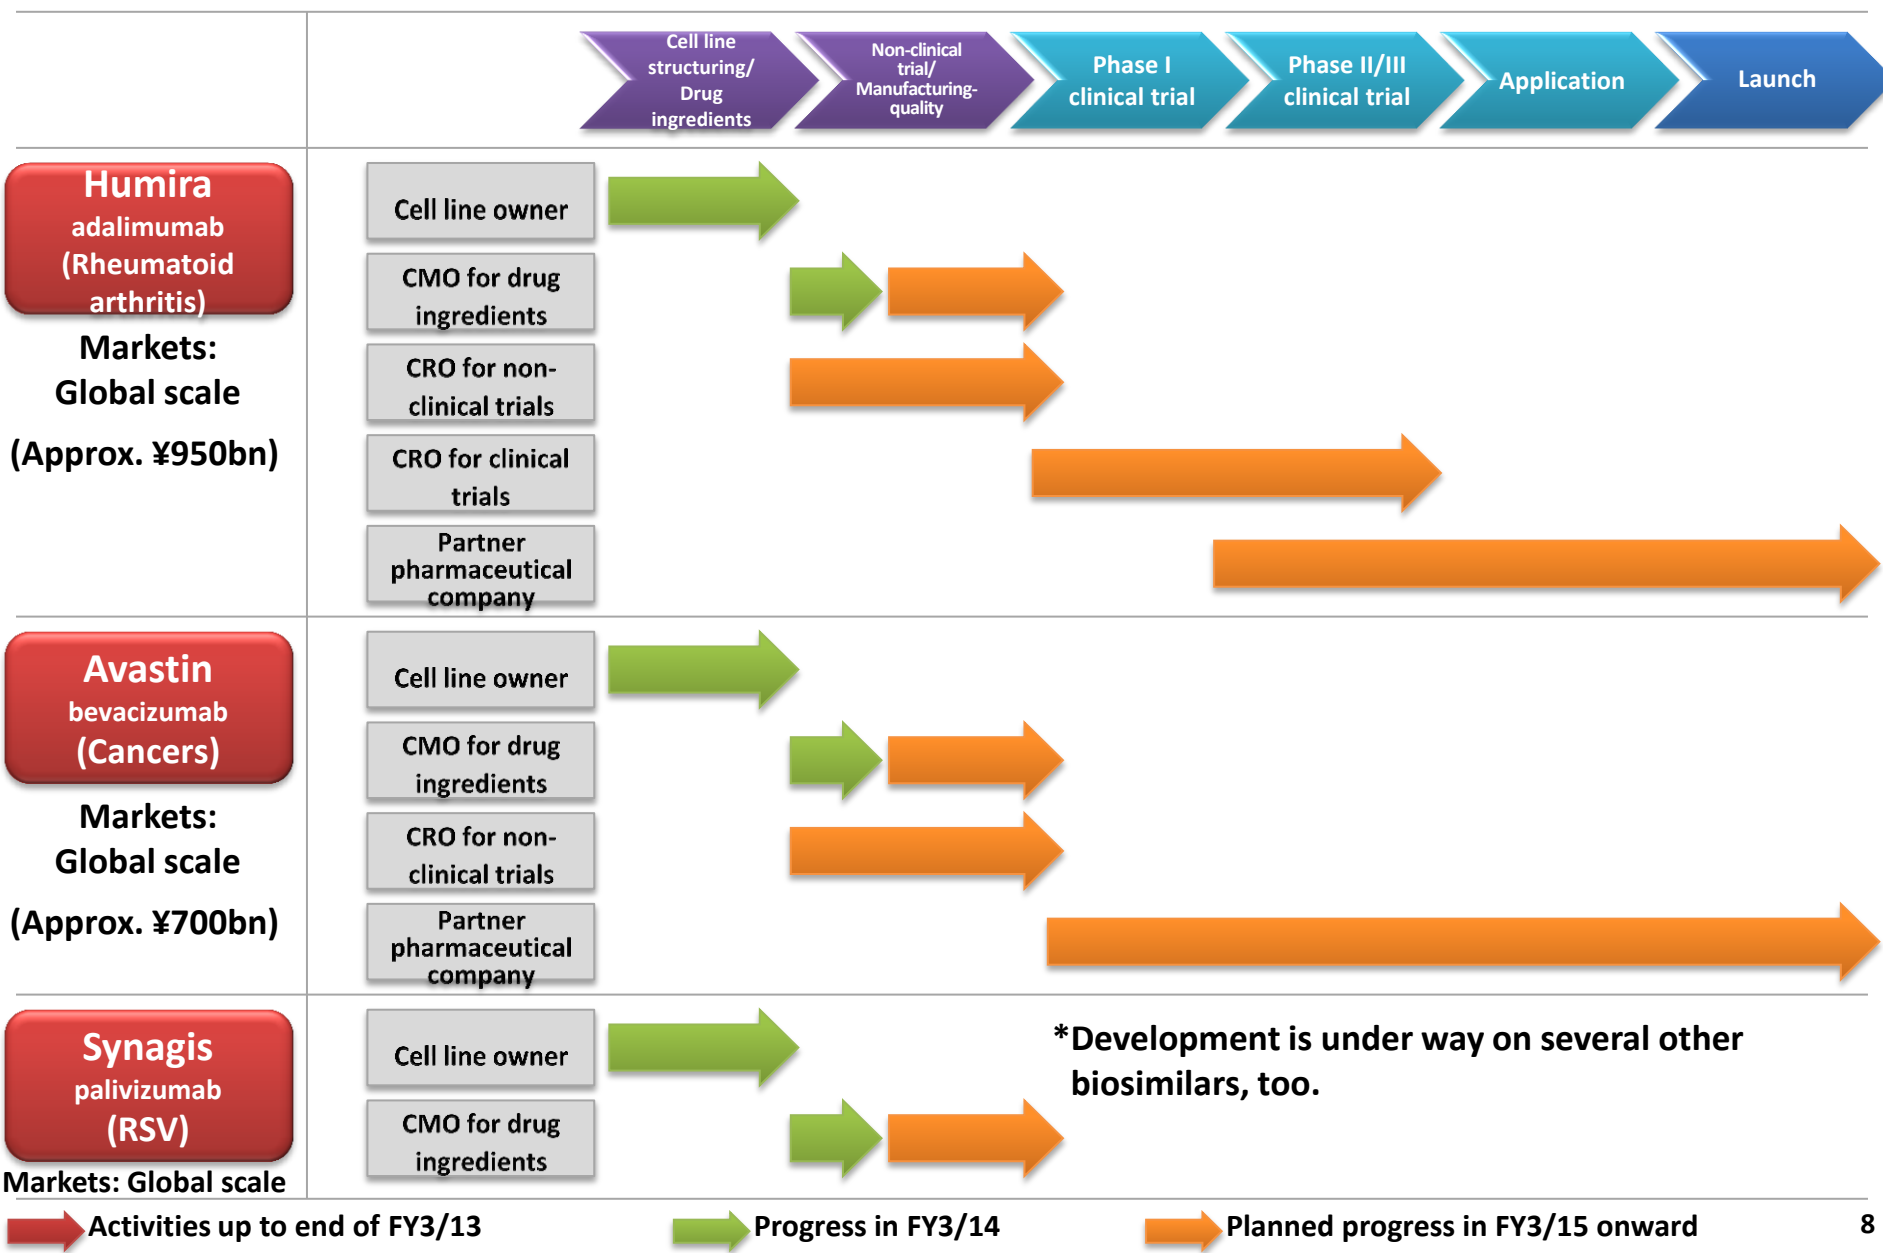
Cell line structuring/ Drug ingredients

Non-clinical trial/ Manufacturing-quality

Phase I clinical trial

Phase II/III clinical trial

Application

Launch

Humira
adalimumab
(Rheumatoid arthritis)
Markets: Global scale
(Approx. ¥950bn)

Cell line owner

CMO for drug ingredients

CRO for non-clinical trials

CRO for clinical trials

Partner pharmaceutical company

Avastin
bevacizumab
(Cancers)
Markets: Global scale
(Approx. ¥700bn)

Cell line owner

CMO for drug ingredients

CRO for non-clinical trials

Partner pharmaceutical company

Synagis
palivizumab
(RSV)
Markets: Global scale

Cell line owner

CMO for drug ingredients

*Development is under way on several other biosimilars, too.

Activities up to end of FY3/13

Progress in FY3/14

Planned progress in FY3/15 onward

8